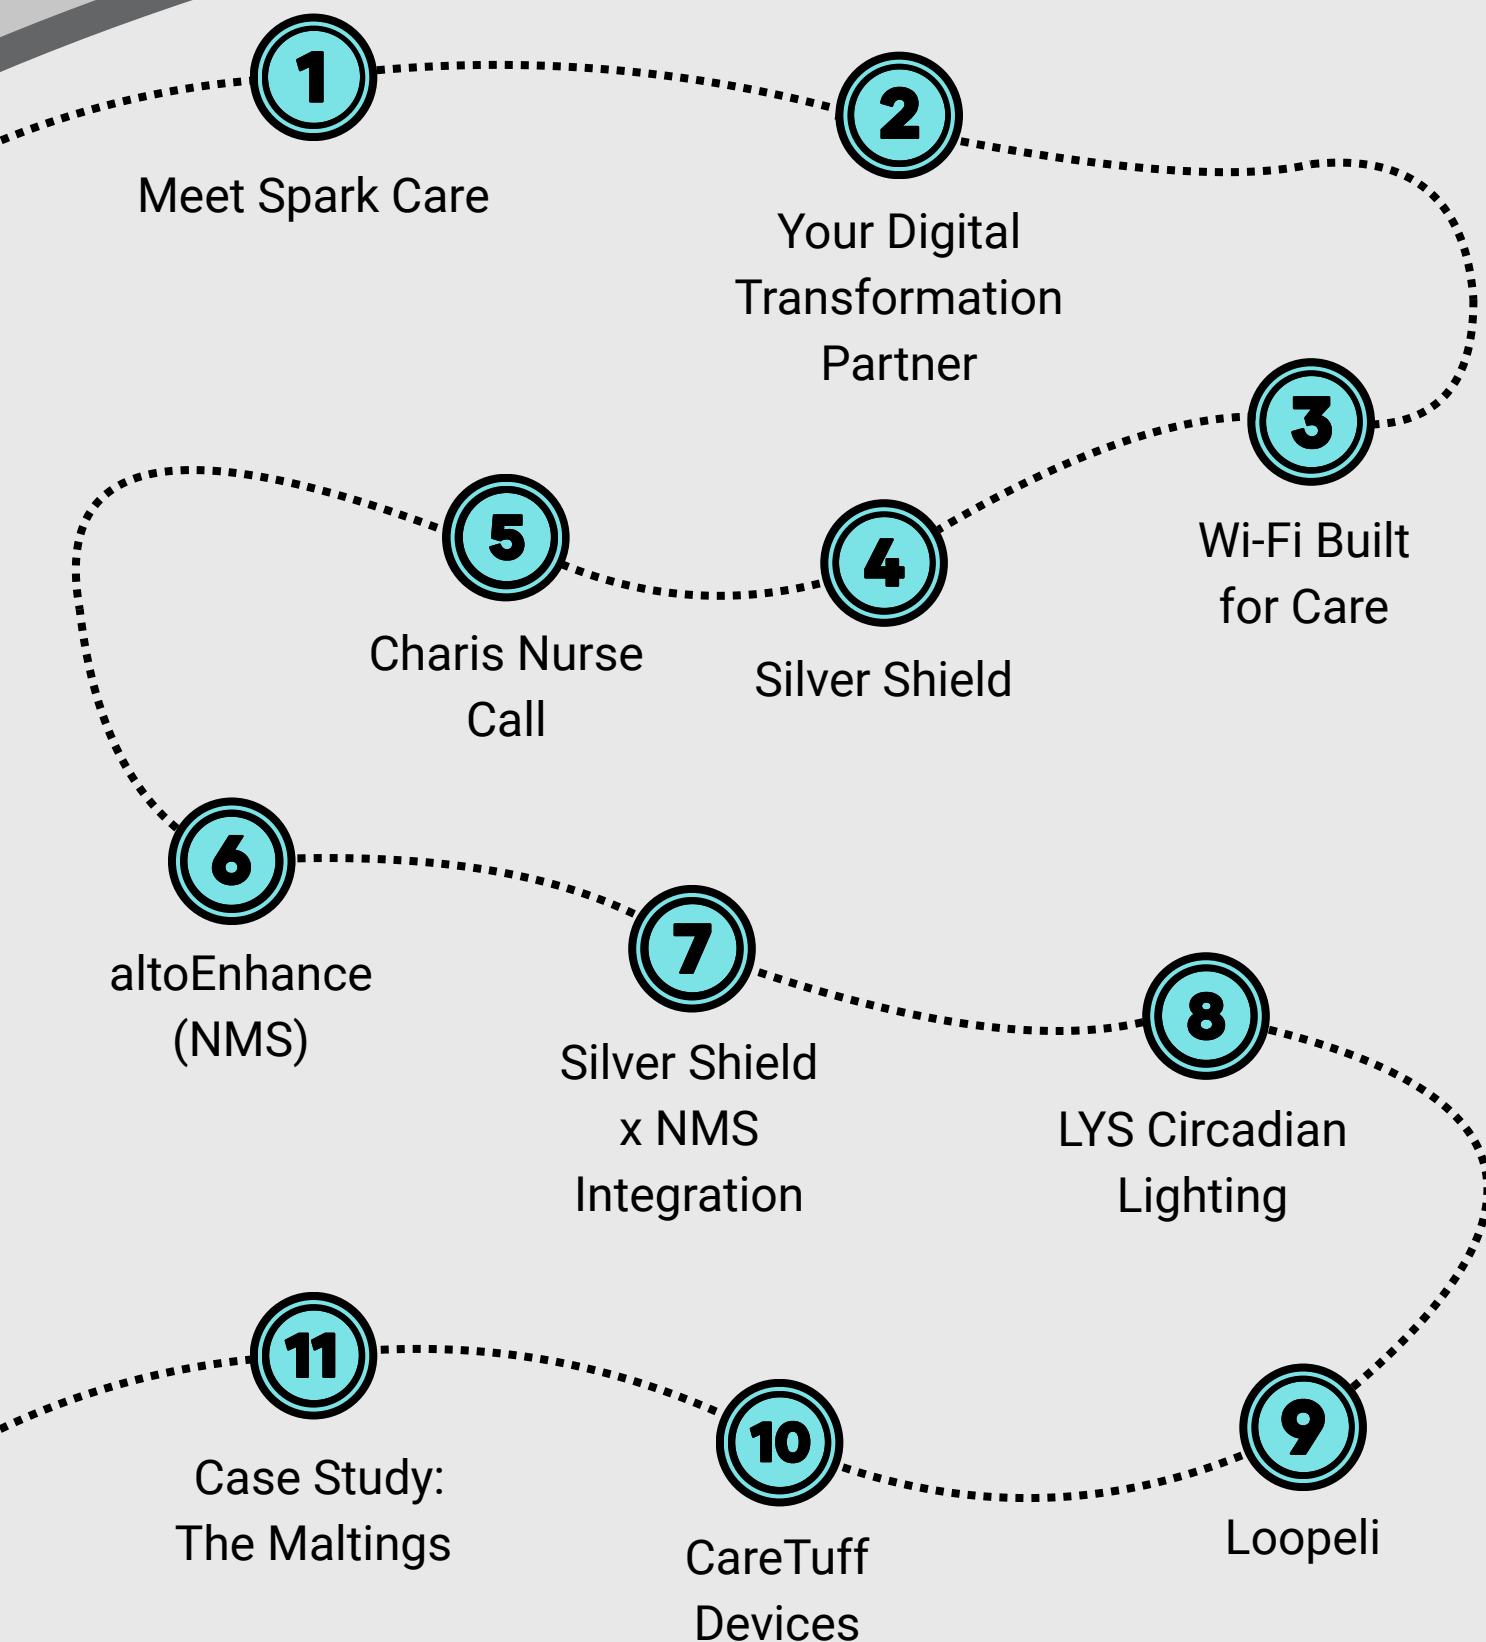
1
Meet Spark Care

2
Your Digital Transformation Partner

3
Wi-Fi Built for Care

4
Silver Shield

5
Charis Nurse Call

6
altoEnhance (NMS)

7
Silver Shield x NMS Integration

8
LYS Circadian Lighting

9
Loopeli

10
CareTuff Devices

11
Case Study: The Maltings